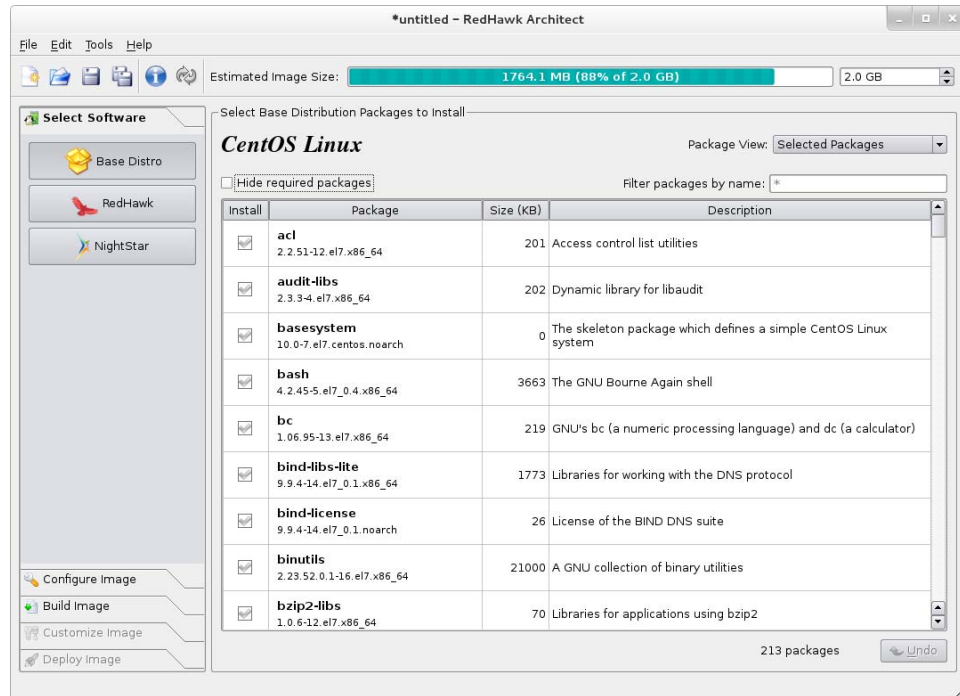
*untitled – RedHawk Architect

File Edit Tools Help

Estimated Image Size: 1764.1 MB (88% of 2.0 GB) 2.0 GB

Select Software

Base Distro

RedHawk

NightStar

Configure Image

Build Image

Customize Image

Deploy Image

Select Base Distribution Packages to Install

CentOS Linux

Package View: Selected Packages

Hide required packages

Filter packages by name: *

| Install | Package | Size (KB) | Description |
|---|---|---|---|
| | acl 2.2.51-12.el7.x86_64 | 201 | Access control list utilities |
| | audit-libs 2.3.3-4.el7.x86_64 | 202 | Dynamic library for libaudit |
| | basesystem 10.0-7.el7.centos.noarch | 0 | The skeleton package which defines a simple CentOS Linux system |
| | bash 4.2.45-5.el7_0.4.x86_64 | 3663 | The GNU Bourne Again shell |
| | bc 1.06.95-13.el7.x86_64 | 219 | GNU's bc (a numeric processing language) and dc (a calculator) |
| | bind-libs-lite 9.9.4-14.el7_0.1.x86_64 | 1773 | Libraries for working with the DNS protocol |
| | bind-license 9.9.4-14.el7_0.1.noarch | 26 | License of the BIND DNS suite |
| | binutils 2.23.52.0.1-16.el7.x86_64 | 21000 | A GNU collection of binary utilities |
| | bzip2-libs 1.0.6-12.el7.x86_64 | 70 | Libraries for applications using bzip2 |

213 packages

Undo